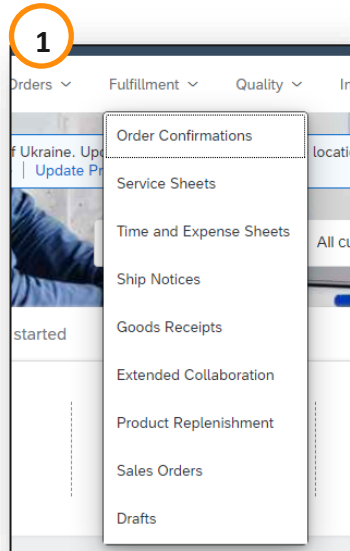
1

Orders ˅ Fulfillment ˅ Quality ˅ In

f Ukraine. Upd locatio
| Update Pr

All cu

started

Order Confirmations
Service Sheets
Time and Expense Sheets
Ship Notices
Goods Receipts
Extended Collaboration
Product Replenishment
Sales Orders
Drafts